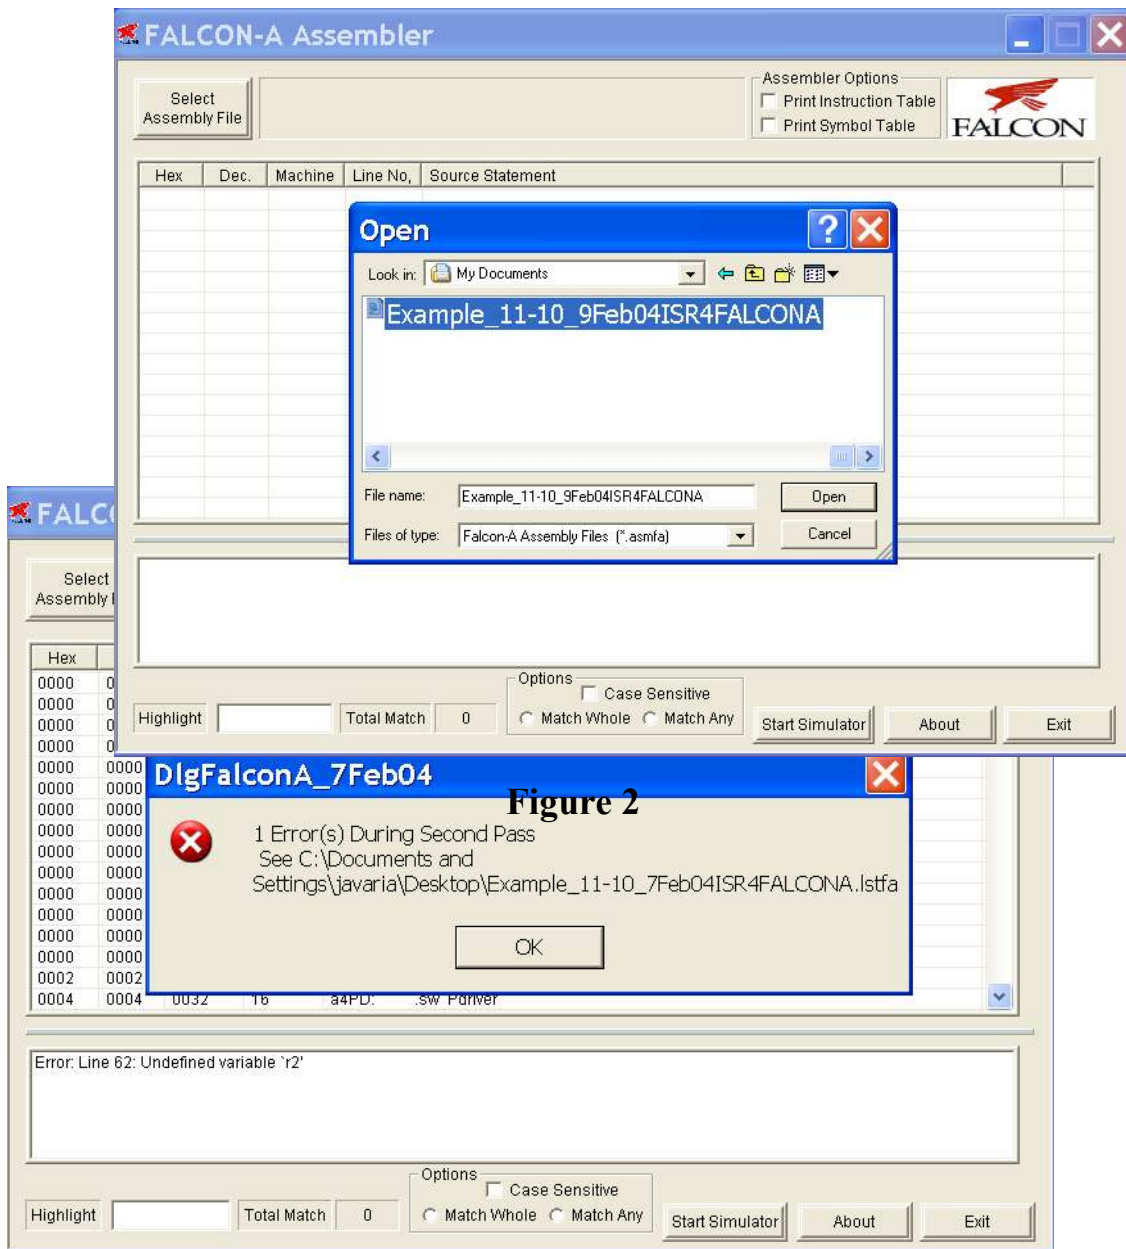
FALCON-A Assembler

Select Assembly File

Assembler Options
Print Instruction Table
Print Symbol Table

FALCON

| Hex | Dec. | Machine | Line No, | Source Statement |
|---|---|---|---|---|

Open

Look in: My Documents

Example_11-10_9Feb04ISR4FALCONA

File name: Example_11-10_9Feb04ISR4FALCONA
Open

Files of type: Falcon-A Assembly Files (*.asmfa)
Cancel

Highlight
Total Match 0
Options
Case Sensitive
Match Whole Match Any
Start Simulator
About
Exit

FALC

Select Assembly

| Hex | |
|---|---|
| 0000 | 0 |
| 0000 | 0 |
| 0000 | 0 |
| 0000 | 0 |
| 0000 | 0000 |
| 0000 | 0000 |
| 0000 | 0000 |
| 0000 | 0000 |
| 0000 | 0000 |
| 0000 | 0000 |
| 0000 | 0000 |
| 0000 | 0000 |
| 0000 | 0000 |
| 0000 | 0000 |
| 0002 | 0002 |
| 0004 | 0004 |

DlgFalconA_7Feb04

Figure 2

1 Error(s) During Second Pass
See C:\Documents and Settings\javaria\Desktop\Example_11-10_7Feb04ISR4FALCONA.lstfa

OK

0032 16 a4PD: .sw Pdriver

Error: Line 62: Undefined variable `r2'

Highlight
Total Match 0
Options
Case Sensitive
Match Whole Match Any
Start Simulator
About
Exit